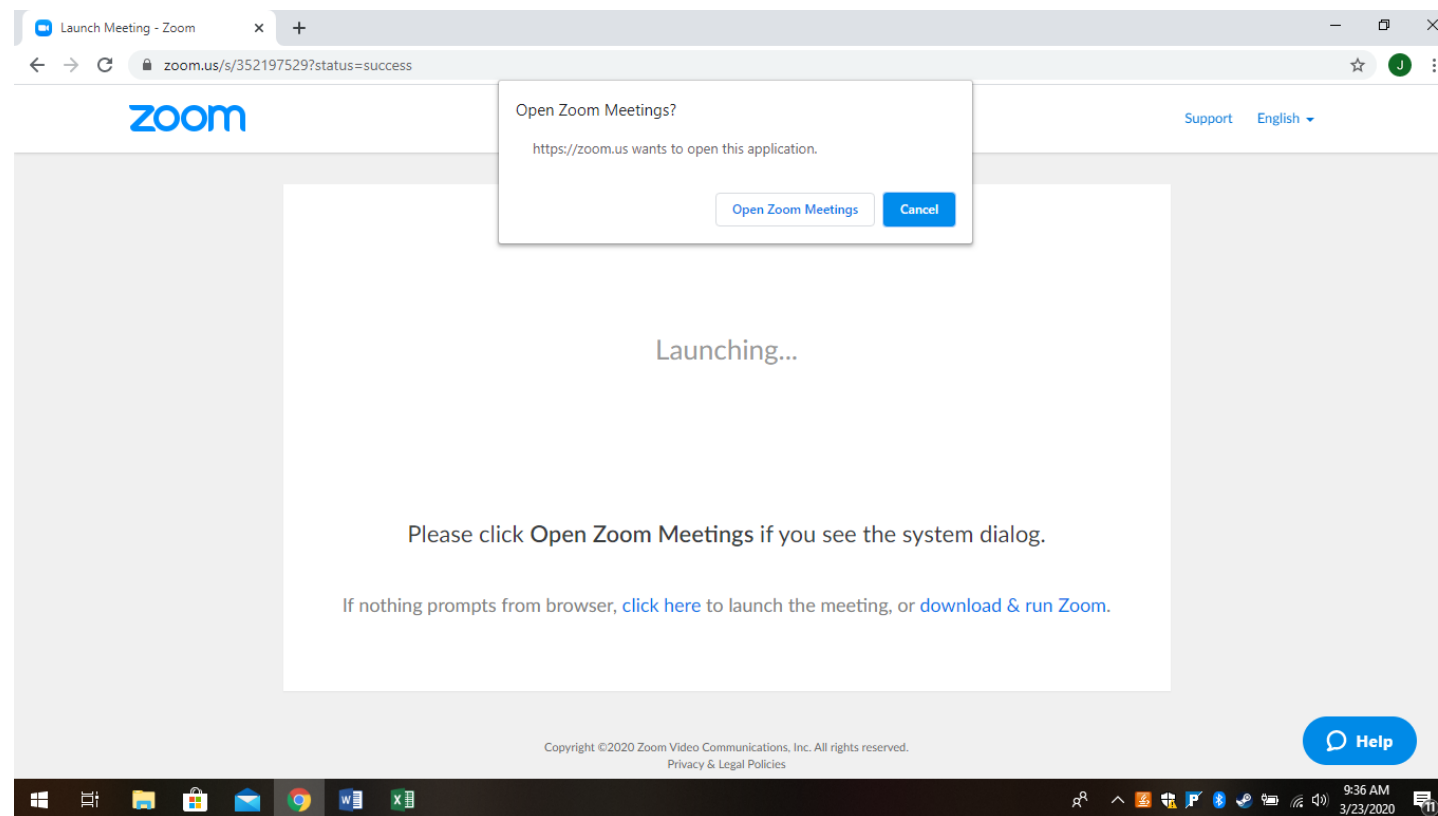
Launch Meeting - Zoom

zoom.us/s/352197529?status=success

J

zoom

Support English

Open Zoom Meetings?

https://zoom.us wants to open this application.

Open Zoom Meetings Cancel

Launching...

Please click **Open Zoom Meetings** if you see the system dialog.

If nothing prompts from browser, click here to launch the meeting, or download & run Zoom.

Copyright ©2020 Zoom Video Communications, Inc. All rights reserved.
Privacy & Legal Policies

Help

9:36 AM
3/23/2020

11